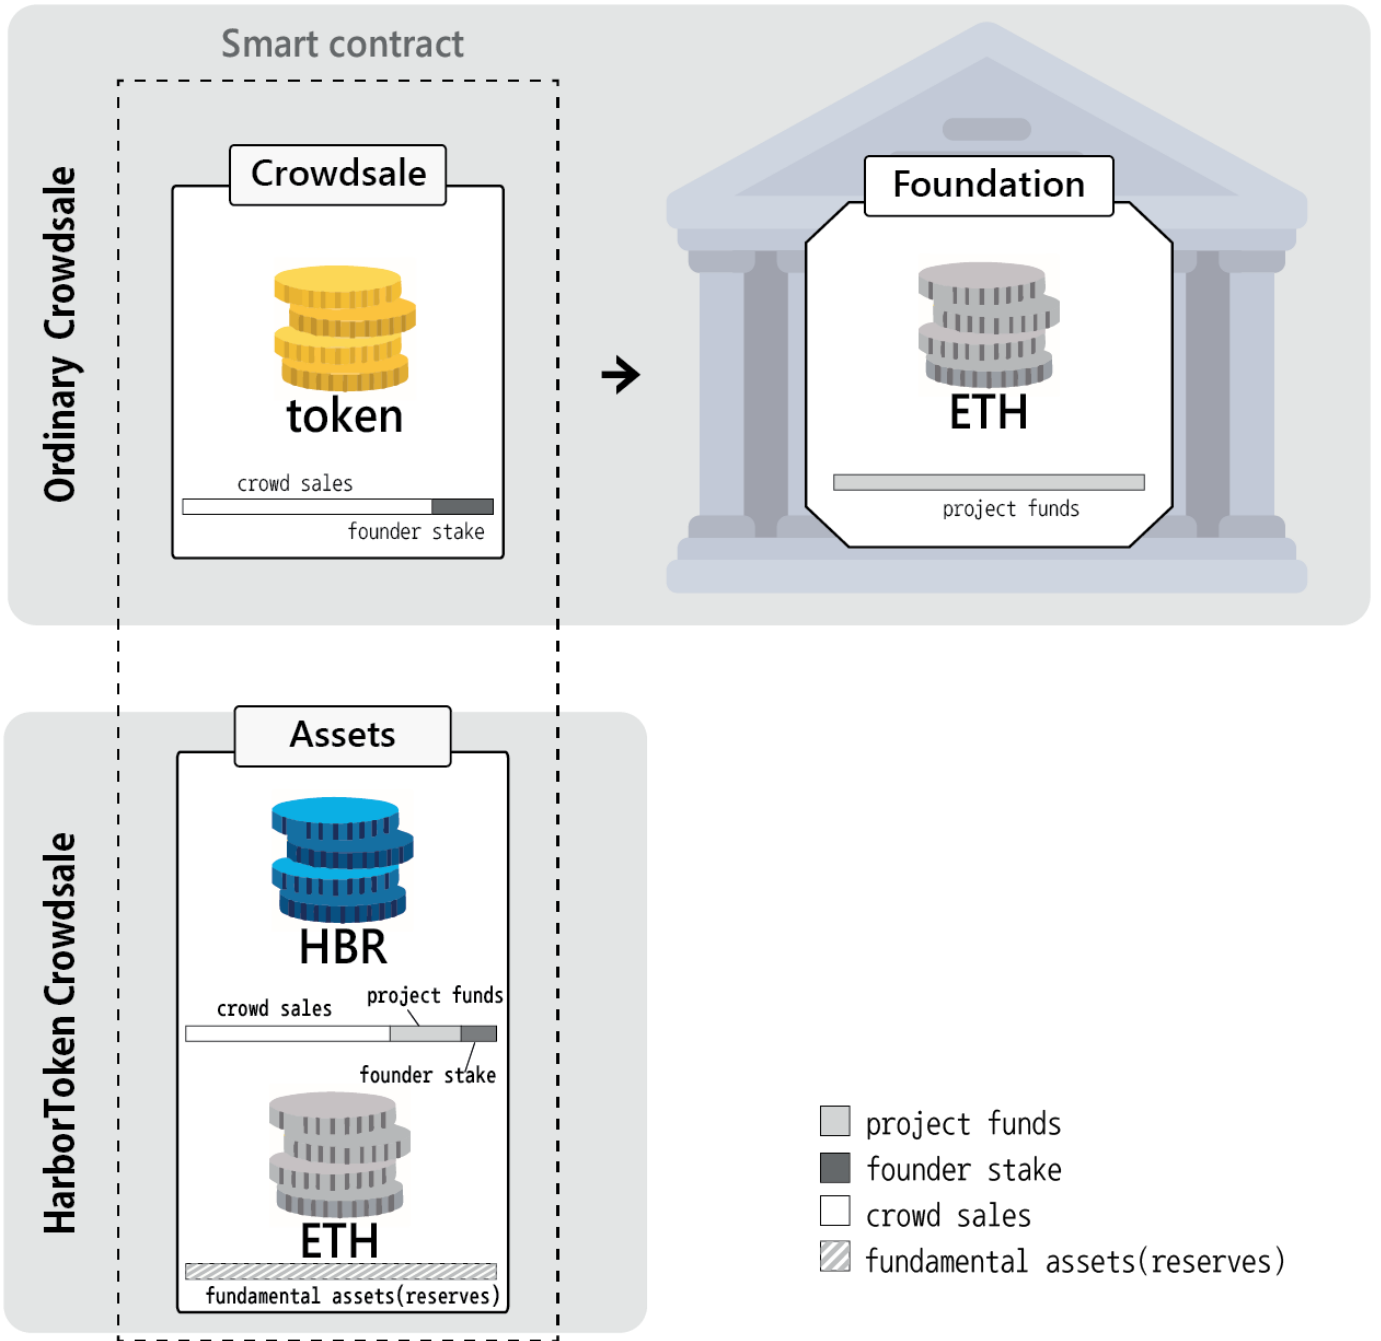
Smart contract

Ordinary Crowdsale

Crowdsale

token

crowd sales

founder stake

Foundation

ETH

project funds

HarborToken Crowdsale

Assets

HBR

crowd sales

project funds

founder stake

ETH

fundamental assets(reserves)

project funds
founder stake
crowd sales
fundamental assets(reserves)